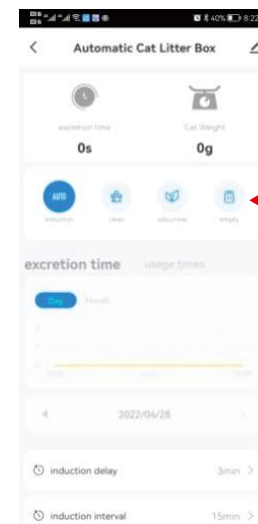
40% 8:22

<

Automatic Cat Litter Box

excretion time

Cat Weight

0s

0g

AUTO

induction

clean

odour/reset

empty

excretion time

usage times

Day

Month

4

2022/04/28

induction delay

3min >

induction interval

15min >